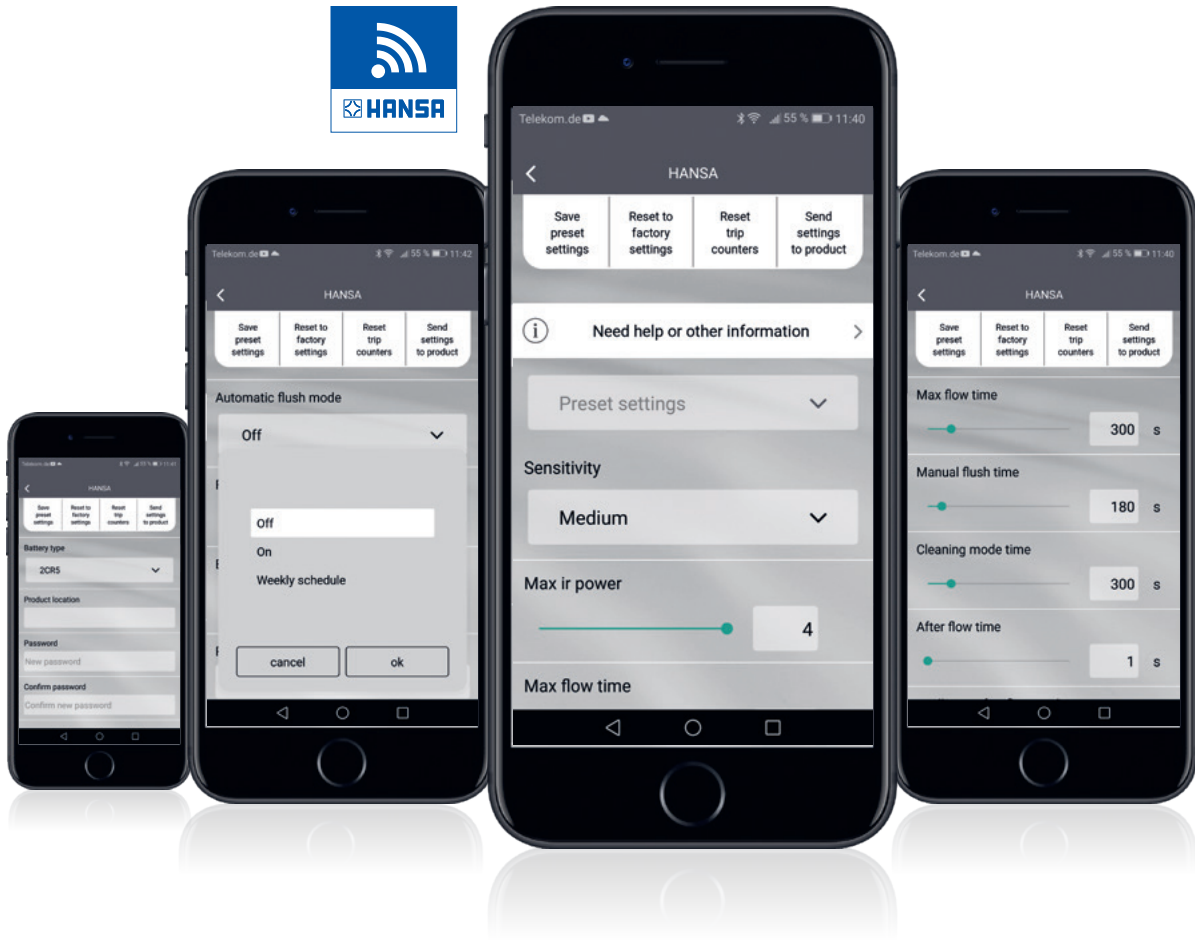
HANSA

Telekom.de 55 % 11:41
HANSA
Save preset settings
Reset to factory settings
Reset trip counters
Send settings to product
Battery type
2CR5
Product location
Password
New password
Confirm password
Confirm new password

Telekom.de 55 % 11:42
HANSA
Save preset settings
Reset to factory settings
Reset trip counters
Send settings to product
Automatic flush mode
Off
Off
On
Weekly schedule
cancel
ok

Telekom.de 55 % 11:40
HANSA
Save preset settings
Reset to factory settings
Reset trip counters
Send settings to product
Need help or other information
Preset settings
Sensitivity
Medium
Max ir power
4
Max flow time

Telekom.de 55 % 11:40
HANSA
Save preset settings
Reset to factory settings
Reset trip counters
Send settings to product
Max flow time
300 s
Manual flush time
180 s
Cleaning mode time
300 s
After flow time
1 s